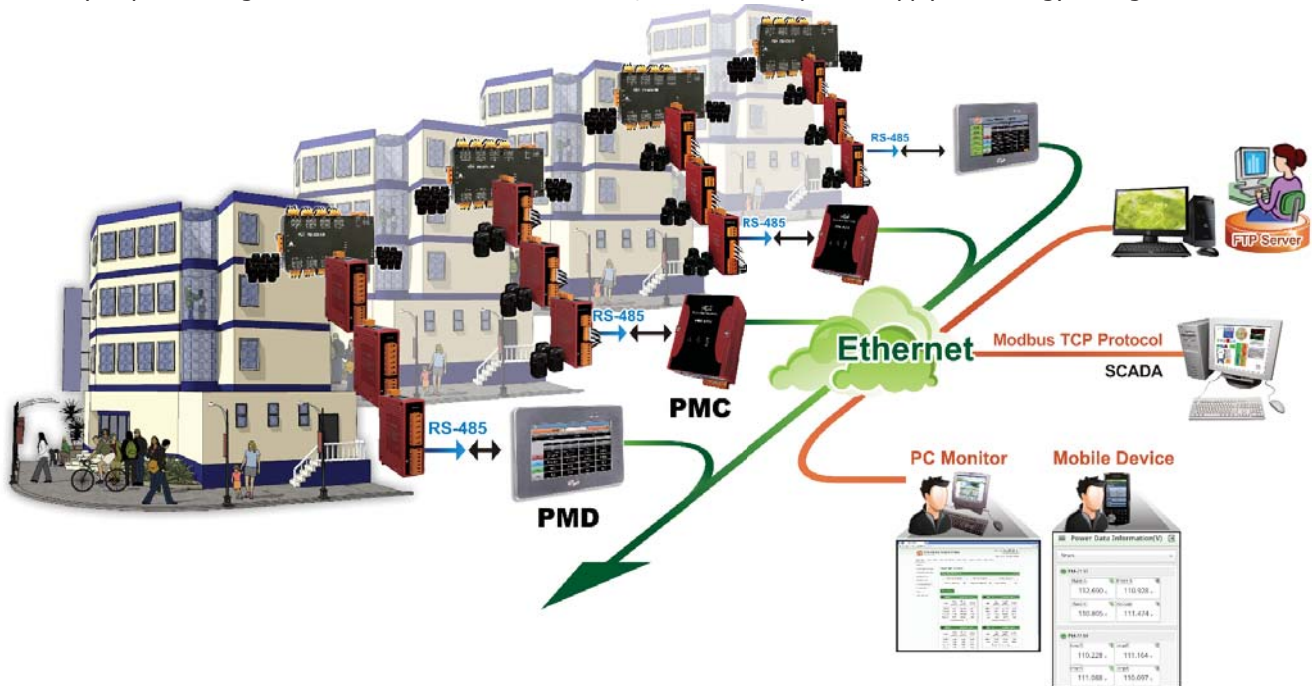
RS-485

RS-485

RS-485

RS-485

FTP Server

Ethernet

Modbus TCP Protocol

SCADA

PMC

PMD

PC Monitor

Mobile Device

Power Data Information(V)

113.690

110.928

110.805

111.474

110.228

111.164

111.088

110.697